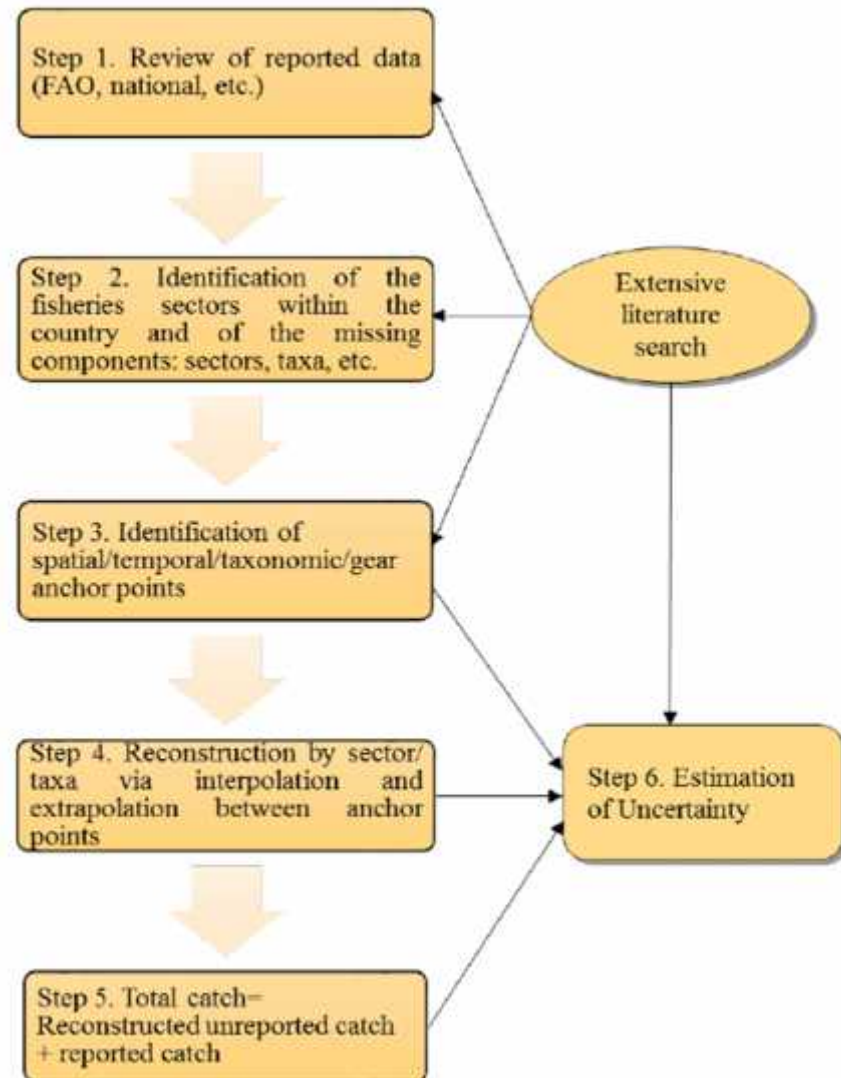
Step 1. Review of reported data (FAO, national, etc.)

Step 2. Identification of the fisheries sectors within the country and of the missing components: sectors, taxa, etc.

Extensive literature search

Step 3. Identification of spatial/temporal/taxonomic/gear anchor points

Step 4. Reconstruction by sector/ taxa via interpolation and extrapolation between anchor points

Step 6. Estimation of Uncertainty

Step 5. Total catch= Reconstructed unreported catch + reported catch